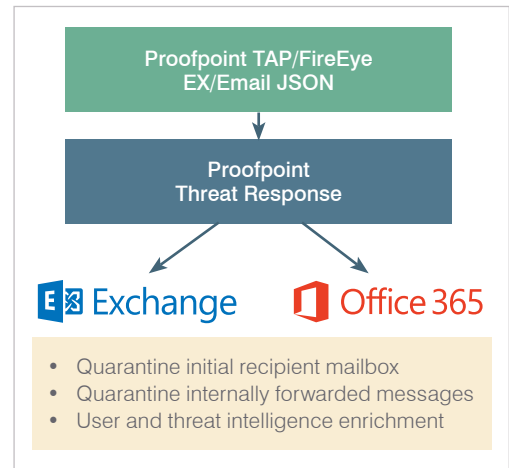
Proofpoint TAP/FireEye EX/Email JSON

Proofpoint Threat Response

Exchange

Office 365

- Quarantine initial recipient mailbox
- Quarantine internally forwarded messages
- User and threat intelligence enrichment